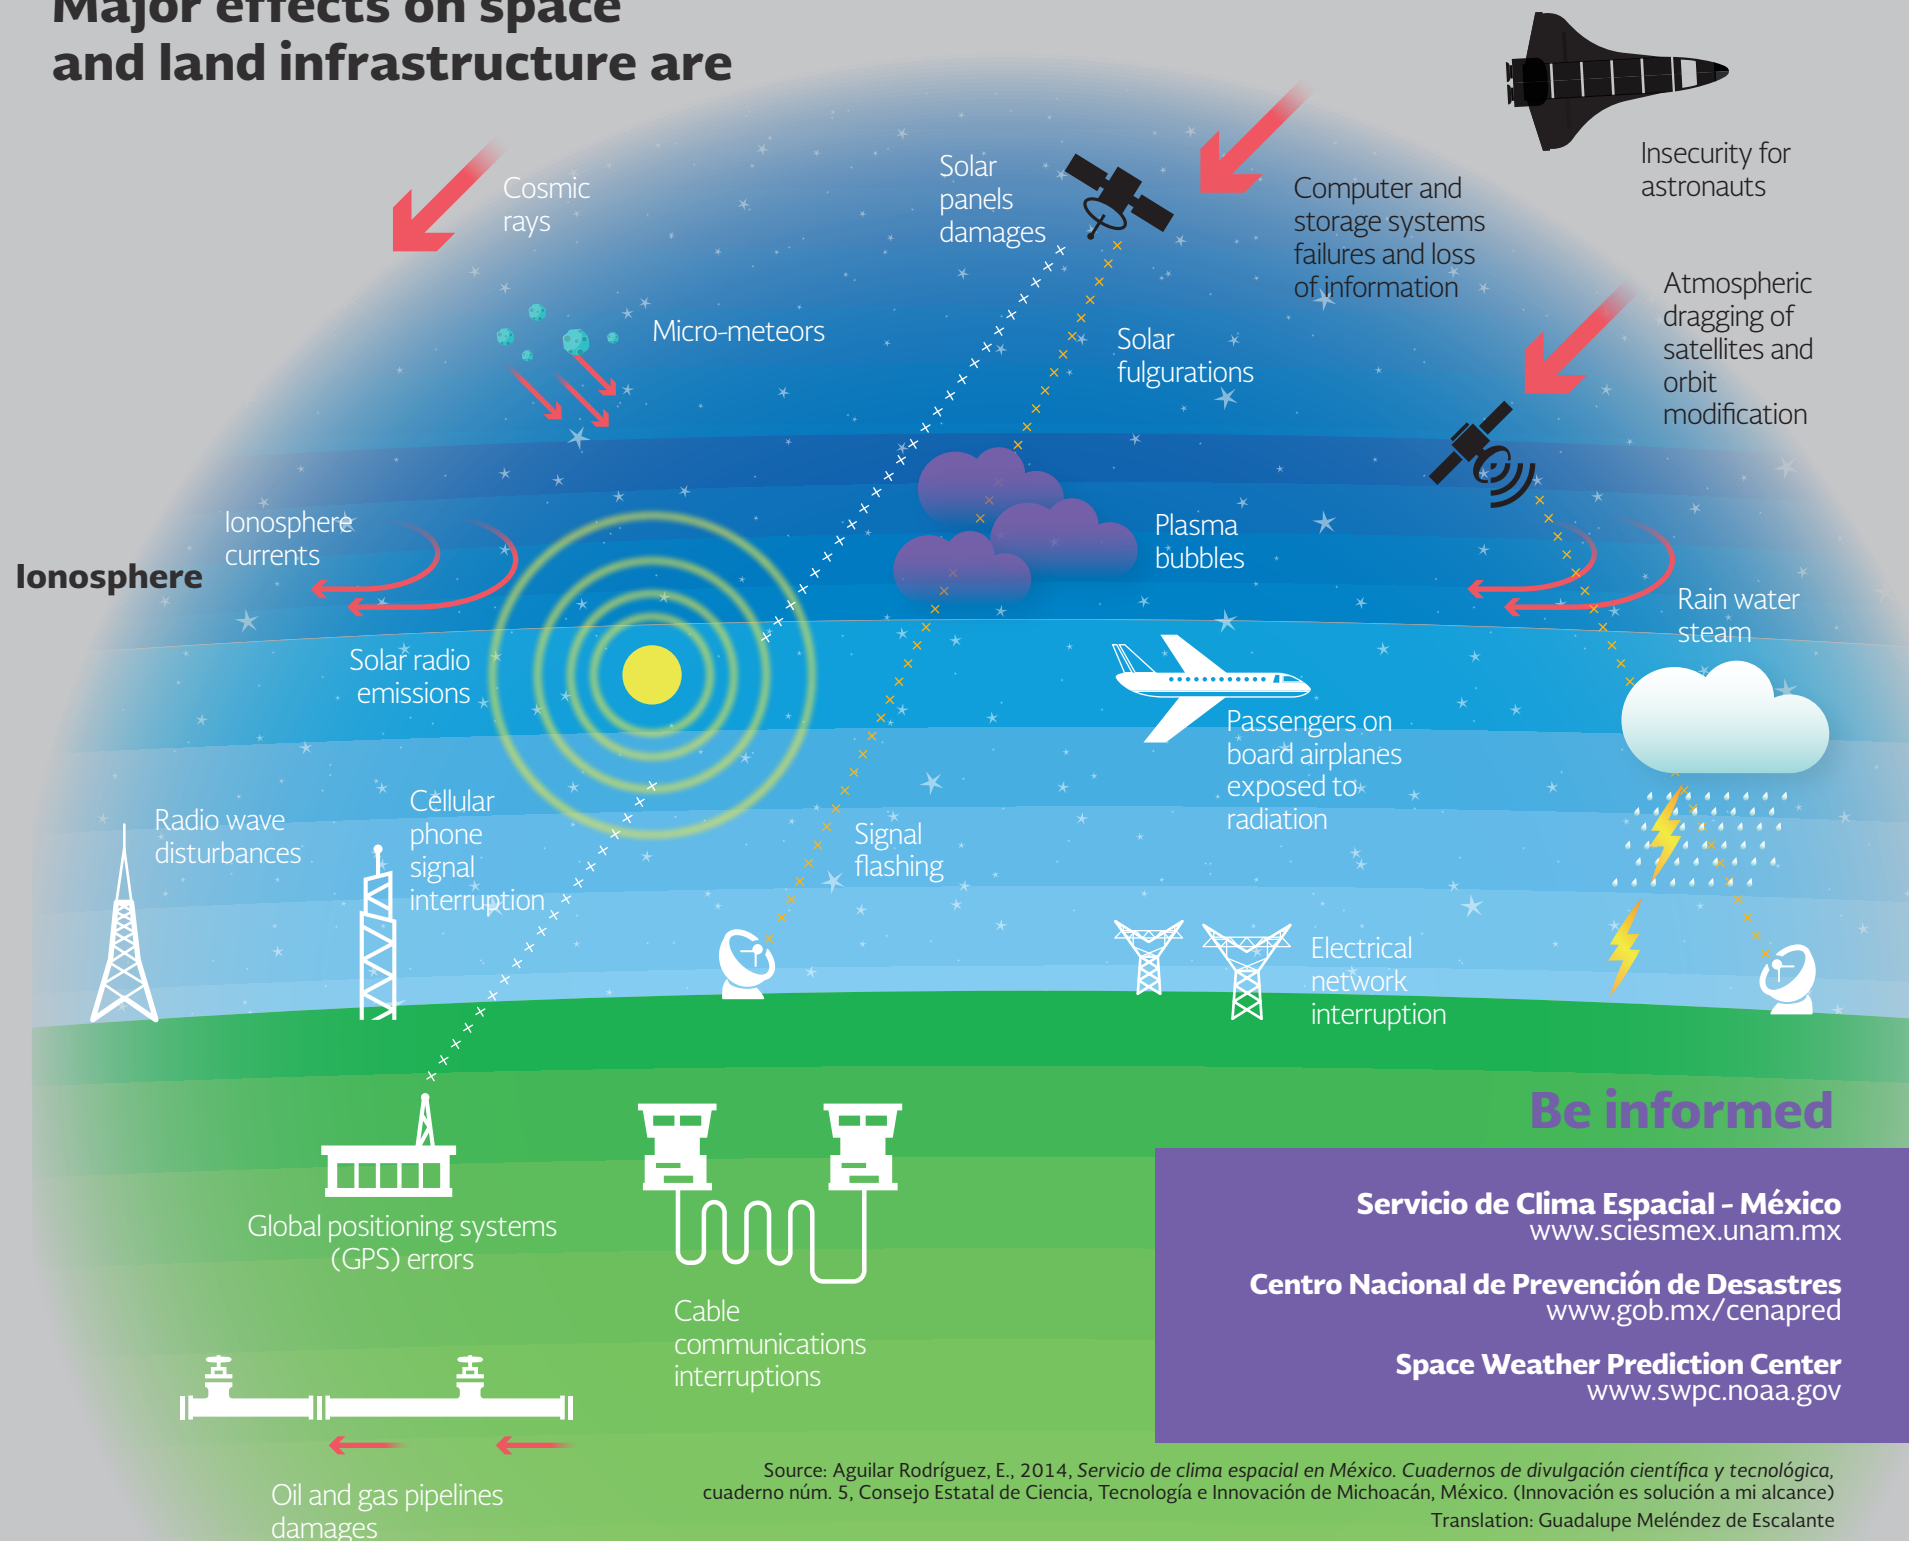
Major effects on space and land infrastructure are

Cosmic rays

Solar panels damages

Computer and storage systems failures and loss of information

Insecurity for astronauts

Micro-meteors

Solar fulgurations

Atmospheric dragging of satellites and orbit modification

Ionosphere currents

Ionosphere

Plasma bubbles

Rain water steam

Solar radio emissions

Passengers on board airplanes exposed to radiation

Radio wave disturbances

Cellular phone signal interruption

Signal flashing

Electrical network interruption

Be informed

Global positioning systems (GPS) errors

Cable communications interruptions

Servicio de Clima Espacial - México
www.sciesmex.unam.mx

Centro Nacional de Prevención de Desastres
www.gob.mx/cenapred

Space Weather Prediction Center
www.swpc.noaa.gov

Oil and gas pipelines damages

Source: Aguilar Rodríguez, E., 2014, Servicio de clima espacial en México. Cuadernos de divulgación científica y tecnológica, cuaderno núm. 5, Consejo Estatal de Ciencia, Tecnología e Innovación de Michoacán, México. (Innovación es solución a mi alcance)

Translation: Guadalupe Meléndez de Escalante